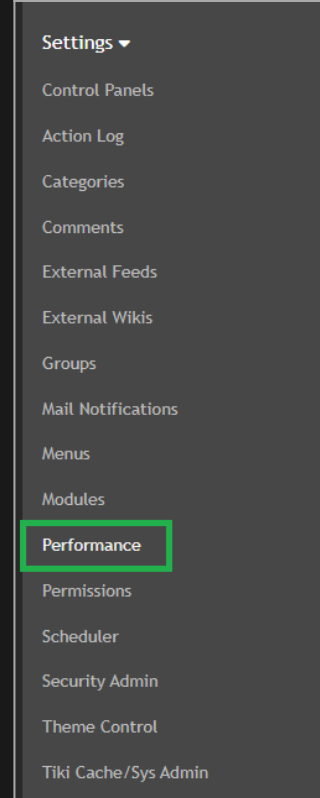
Settings

Control Panels

Action Log

Categories

Comments

External Feeds

External Wikis

Groups

Mail Notifications

Menus

Modules

Performance

Permissions

Scheduler

Security Admin

Theme Control

Tiki Cache/Sys Admin